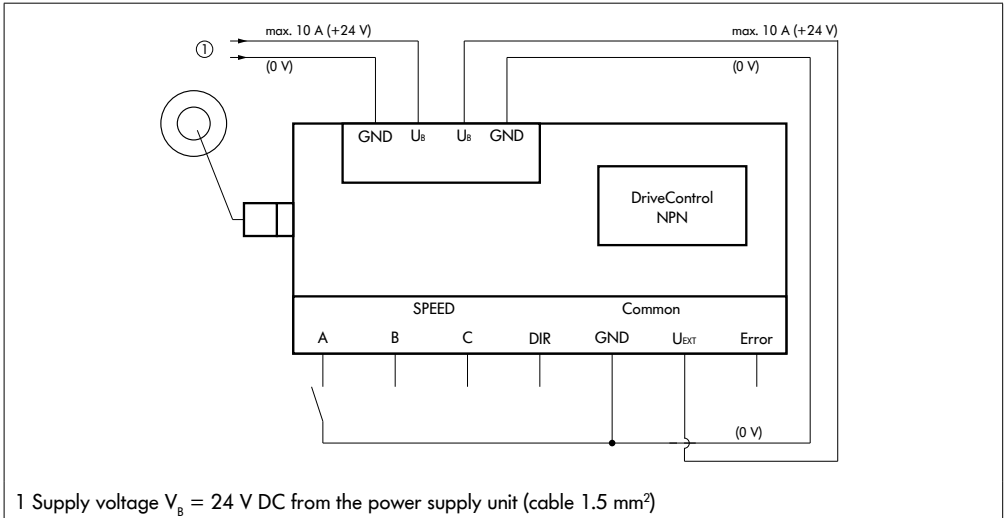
①

max. 10 A (+24 V)

(0 V)

max. 10 A (+24 V)

(0 V)

GND $U_B$ $U_B$ GND

DriveControl NPN

SPEED

Common

A B C DIR GND $U_{EXT}$ Error

(0 V)

1 Supply voltage $V_B$ = 24 V DC from the power supply unit (cable 1.5 mm$^2$)